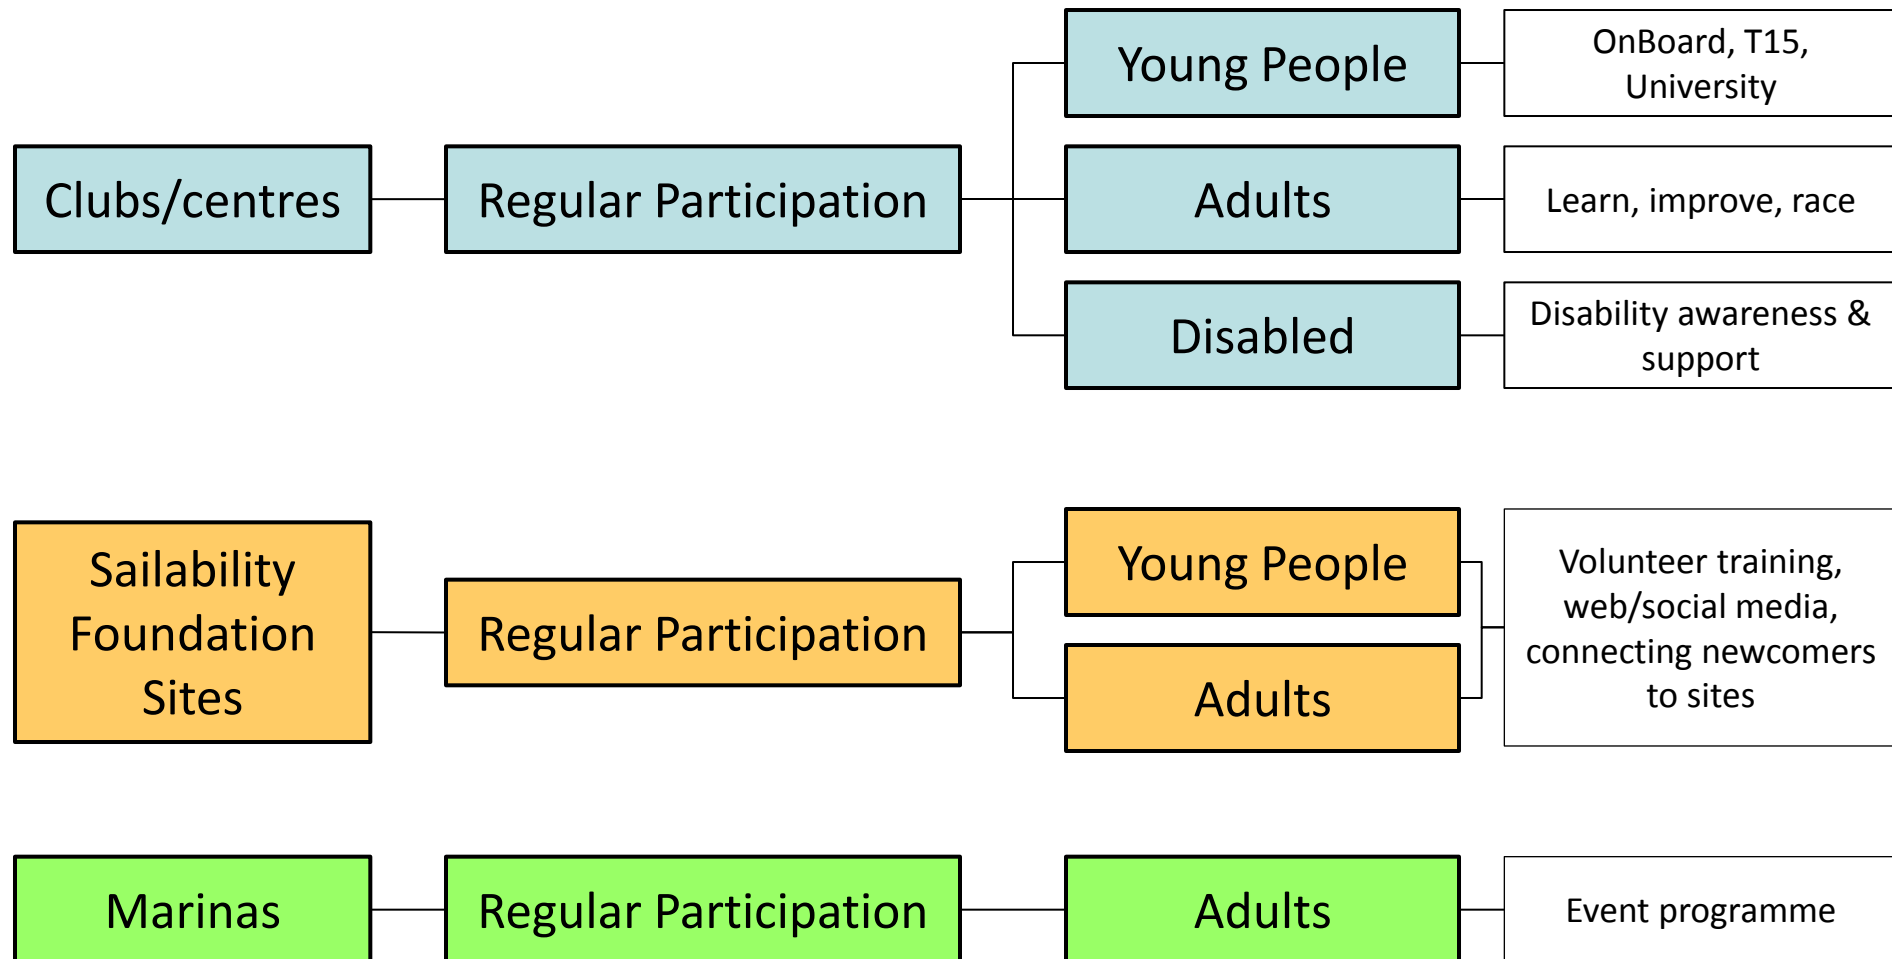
Clubs/centres

Regular Participation

Young People

OnBoard, T15, University

Adults

Learn, improve, race

Disabled

Disability awareness & support

Sailability Foundation Sites

Regular Participation

Young People

Adults

Volunteer training, web/social media, connecting newcomers to sites

Marinas

Regular Participation

Adults

Event programme